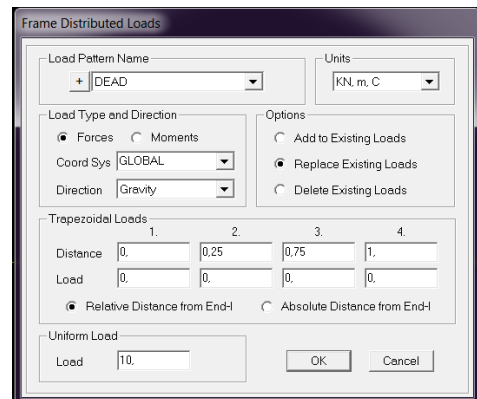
Frame Distributed Loads

Load Pattern Name
+ DEAD

Units
KN, m, C

Load Type and Direction
Forces Moments
Coord Sys GLOBAL
Direction Gravity

Options
Add to Existing Loads
Replace Existing Loads
Delete Existing Loads

Trapezoidal Loads

| | 1. | 2. | 3. | 4. |
|---|---|---|---|---|
| Distance | 0, | 0,25 | 0,75 | 1, |
| Load | 0, | 0, | 0, | 0, |

Relative Distance from End-I Absolute Distance from End-I

Uniform Load
Load 10,

OK Cancel